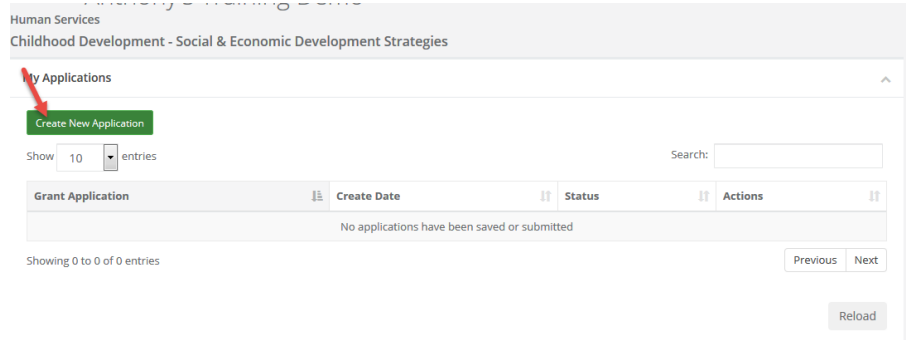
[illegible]

Human Services

Childhood Development - Social & Economic Development Strategies

My Applications

Create New Application

Show 10 entries

Search:

| Grant Application | Create Date | Status | Actions |
|---|---|---|---|
| No applications have been saved or submitted | | | |

Showing 0 to 0 of 0 entries

Previous Next

Reload